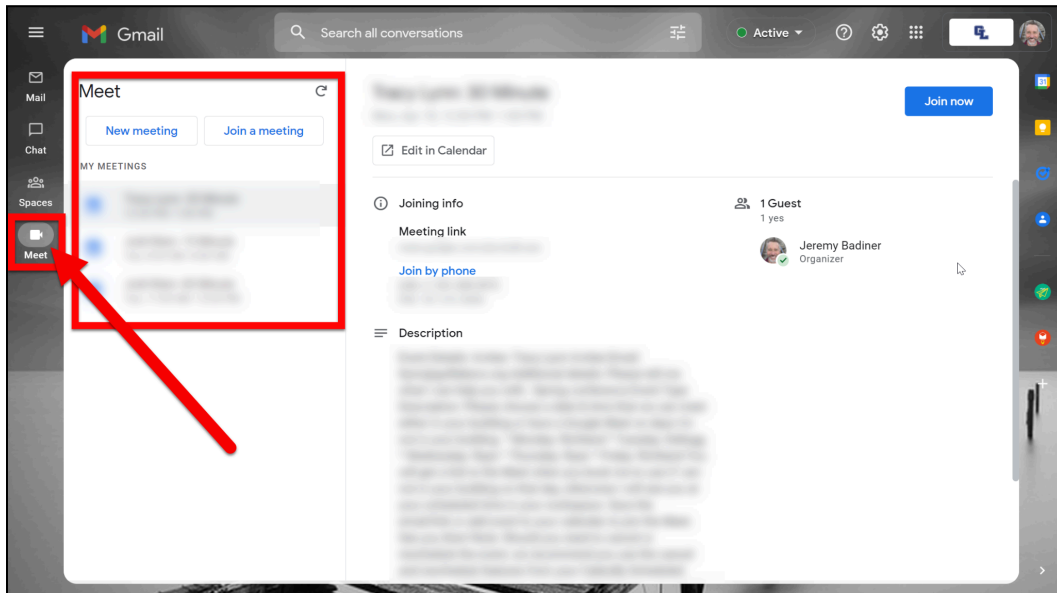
Gmail

Search all conversations

Active

Mail

Chat

Spaces

Meet

Meet

New meeting

Join a meeting

MY MEETINGS

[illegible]

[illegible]

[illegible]

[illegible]

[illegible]

Join now

Edit in Calendar

Joining info

Meeting link

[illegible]

Join by phone

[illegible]

Description

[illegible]

1 Guest

1 yes

Jeremy Badiner

Organizer